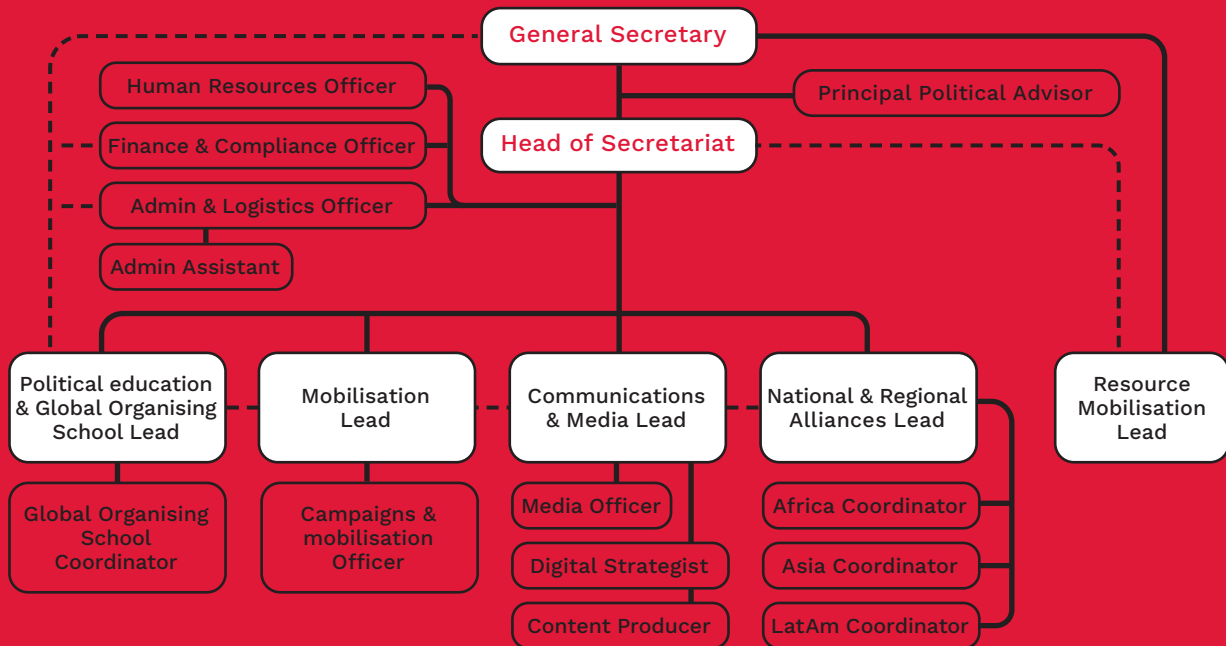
General Secretary

Human Resources Officer

Principal Political Advisor

Finance & Compliance Officer

Head of Secretariat

Admin & Logistics Officer

Admin Assistant

Political education & Global Organising School Lead

Mobilisation Lead

Communications & Media Lead

National & Regional Alliances Lead

Resource Mobilisation Lead

Global Organising School Coordinator

Campaigns & mobilisation Officer

Media Officer

Digital Strategist

Content Producer

Africa Coordinator

Asia Coordinator

LatAm Coordinator